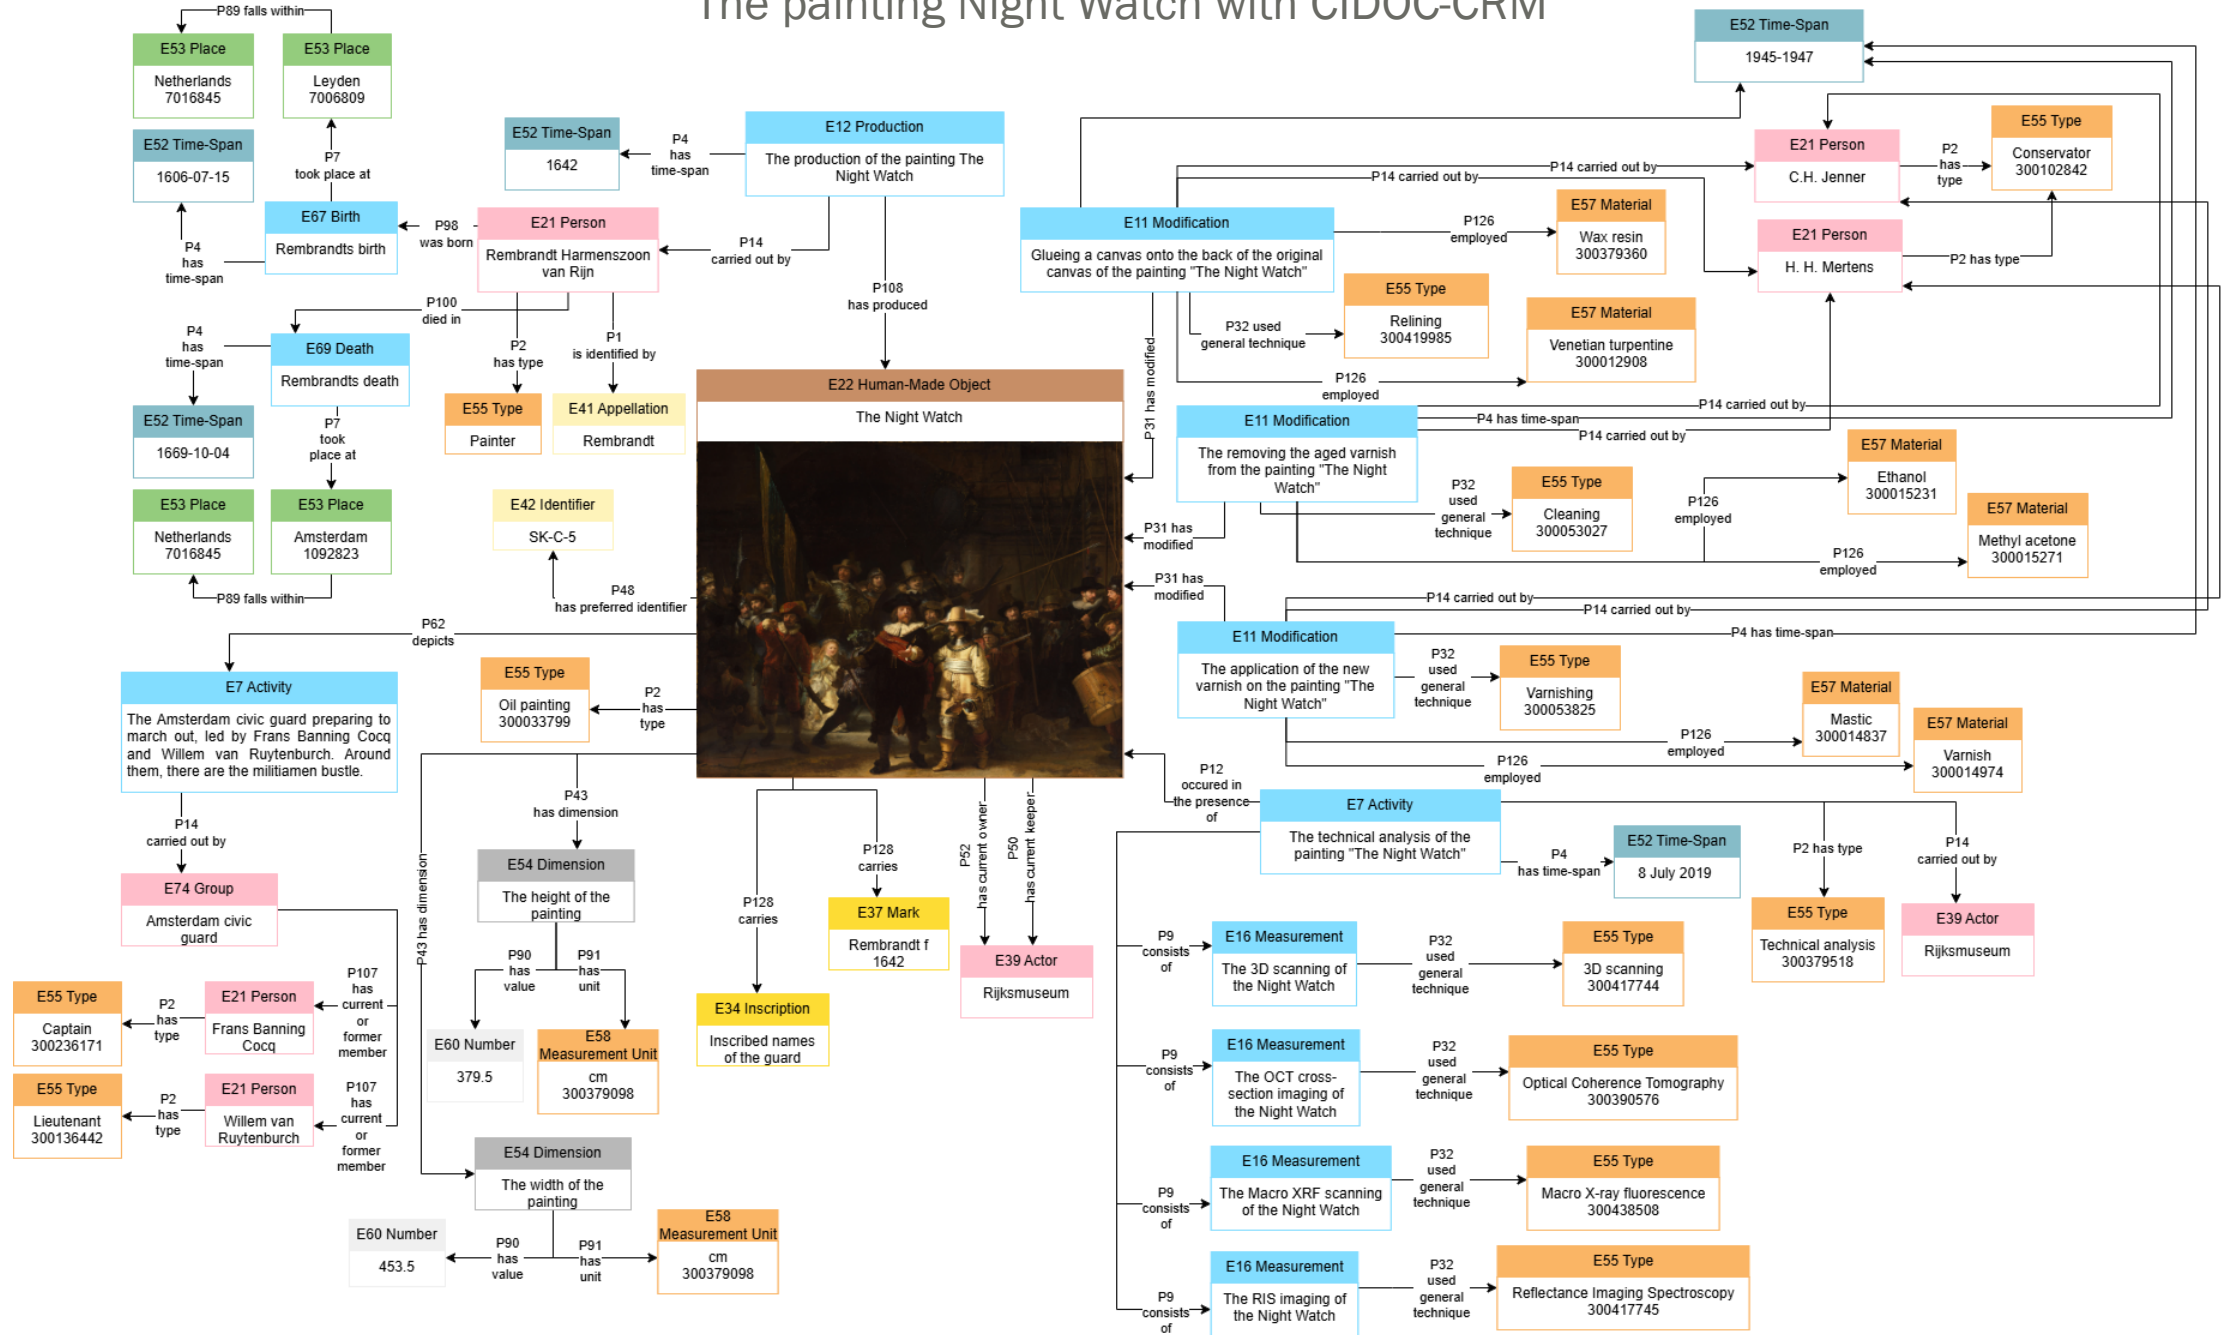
The painting Night Watch with CIDOC-CRM

P89 falls within

E53 Place
Netherlands 7016845

E53 Place
Leyden 7006809

E52 Time-Span
1606-07-15

P7 took place at

E67 Birth
Rembrandts birth

P4 has time-span

P98 was born

E52 Time-Span
1642

P4 has time-span

E12 Production
The production of the painting The Night Watch

E21 Person
Rembrandt Harmenszoon van Rijn

P14 carried out by

P100 died in

P4 has time-span

E69 Death
Rembrandts death

E52 Time-Span
1669-10-04

P7 took place at

E53 Place
Netherlands 7016845

E53 Place
Amsterdam 1092823

P89 falls within

P2 has type

E55 Type
Painter

P1 is identified by

E41 Appellation
Rembrandt

P108 has produced

E22 Human-Made Object
The Night Watch

E42 Identifier
SK-C-5

P48 has preferred identifier

P62 depicts

E7 Activity
The Amsterdam civic guard preparing to march out, led by Frans Banning Cocq and Willem van Ruytenburch. Around them, there are the militiamen bustle.

P14 carried out by

E74 Group
Amsterdam civic guard

E55 Type
Captain 300236171

P2 has type

E21 Person
Frans Banning Cocq

P107 has current or former member

E55 Type
Lieutenant 300136442

P2 has type

E21 Person
Willem van Ruytenburch

P107 has current or former member

E55 Type
Oil painting 300033799

P2 has type

P43 has dimension

P43 has dimension

E54 Dimension
The height of the painting

P90 has value

P91 has unit

E60 Number
379.5

E58 Measurement Unit
cm 300379098

E54 Dimension
The width of the painting

E60 Number
453.5

P90 has value

P91 has unit

E58 Measurement Unit
cm 300379098

P128 carries

E34 Inscription
Inscribed names of the guard

P128 carries

E37 Mark
Rembrandt f 1642

P52 has current owner

P50 has current keeper

E39 Actor
Rijksmuseum

E52 Time-Span
1945-1947

E21 Person
C.H. Jenner

P2 has type

E55 Type
Conservator 300102842

P14 carried out by

P14 carried out by

E11 Modification
Glueing a canvas onto the back of the original canvas of the painting "The Night Watch"

P126 employed

E57 Material
Wax resin 300379360

E21 Person
H. H. Mertens

P2 has type

P31 has modified

P32 used general technique

E55 Type
Relining 300419985

E57 Material
Venetian turpentine 300012908

P126 employed

P14 carried out by

P4 has time-span

P14 carried out by

E11 Modification
The removing the aged varnish from the painting "The Night Watch"

P31 has modified

P32 used general technique

E55 Type
Cleaning 300053027

P126 employed

E57 Material
Ethanol 300015231

E57 Material
Methyl acetone 300015271

P126 employed

P31 has modified

P14 carried out by

P14 carried out by

P4 has time-span

E11 Modification
The application of the new varnish on the painting "The Night Watch"

P32 used general technique

E55 Type
Varnishing 300053825

E57 Material
Mastic 300014837

E57 Material
Varnish 300014974

P126 employed

P126 employed

P12 occured in the presence of

E7 Activity
The technical analysis of the painting "The Night Watch"

P4 has time-span

E52 Time-Span
8 July 2019

P2 has type

E55 Type
Technical analysis 300379518

P14 carried out by

E39 Actor
Rijksmuseum

P9 consists of

E16 Measurement
The 3D scanning of the Night Watch

P32 used general technique

E55 Type
3D scanning 300417744

P9 consists of

E16 Measurement
The OCT cross-section imaging of the Night Watch

P32 used general technique

E55 Type
Optical Coherence Tomography 300390576

P9 consists of

E16 Measurement
The Macro XRF scanning of the Night Watch

P32 used general technique

E55 Type
Macro X-ray fluorescence 300438508

P9 consists of

E16 Measurement
The RIS imaging of the Night Watch

P32 used general technique

E55 Type
Reflectance Imaging Spectroscopy 300417745